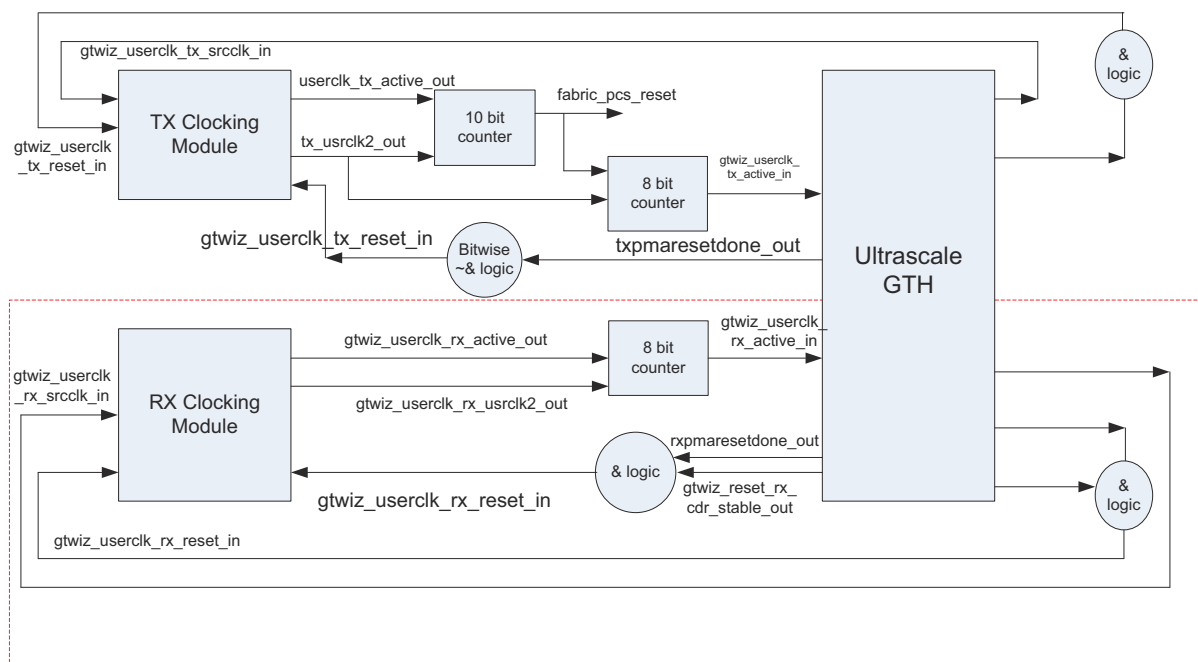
gtwiz_userclk_tx_srcclk_in

& logic

userclk_tx_active_out

TX Clocking Module

10 bit counter

fabric_pcs_reset

gtwiz_userclk_tx_reset_in

tx_usrclk2_out

gtwiz_userclk_tx_active_in

8 bit counter

gtwiz_userclk_tx_reset_in

Bitwise ~& logic

txpmaresetdone_out

Ultrascale GTH

gtwiz_userclk_rx_active_out

8 bit counter

gtwiz_userclk_rx_active_in

gtwiz_userclk_rx_srcclk_in

RX Clocking Module

gtwiz_userclk_rx_usrclk2_out

rxpmaresetdone_out

& logic

gtwiz_userclk_rx_reset_in

gtwiz_reset_rx_cdr_stable_out

& logic

gtwiz_userclk_rx_reset_in